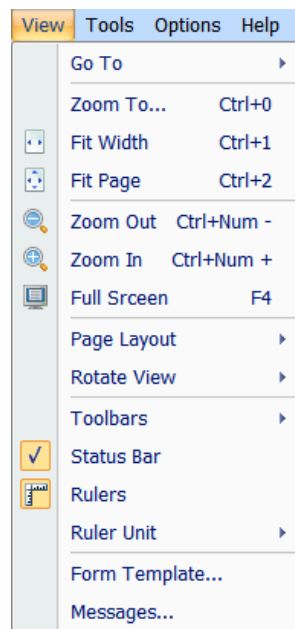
View Tools Options Help

Go To

Zoom To... Ctrl+0
Fit Width Ctrl+1
Fit Page Ctrl+2

Zoom Out Ctrl+Num -
Zoom In Ctrl+Num +
Full Srceen F4

Page Layout
Rotate View

Toolbars
Status Bar
Rulers
Ruler Unit

Form Template...
Messages...